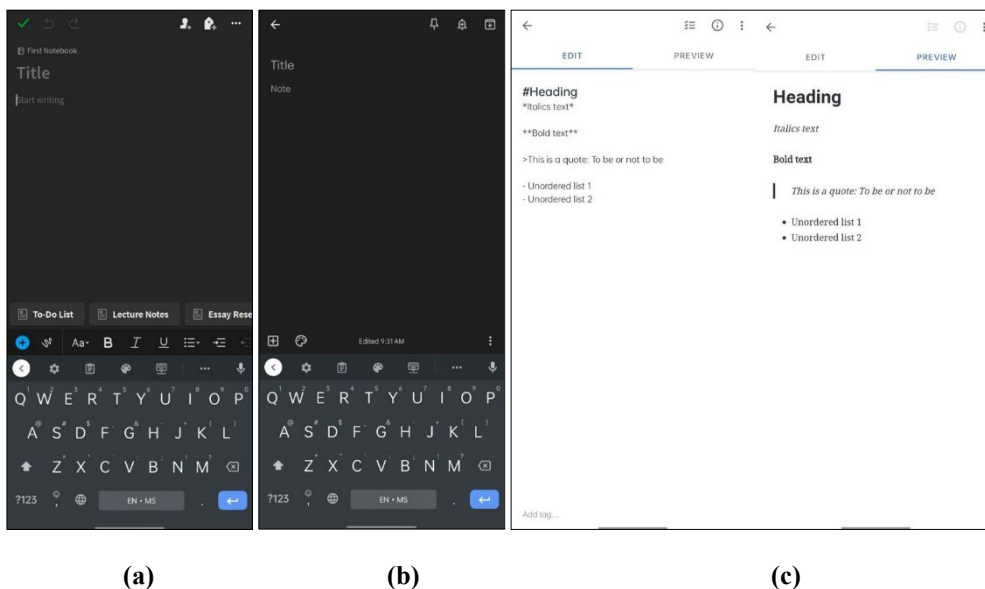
First Notebook

Title

Start writing

To-Do List

Lecture Notes

Essay Rese

Aa B I U

Q W E R T Y U I O P

A S D F G H J K L

Z X C V B N M

?123

EN • MS

Title

Note

Edited 9:31 AM

Q W E R T Y U I O P

A S D F G H J K L

Z X C V B N M

?123

EN • MS

EDIT

PREVIEW

#Heading

\*Italics text\*

\*\*Bold text\*\*

>This is a quote: To be or not to be

- Unordered list 1

- Unordered list 2

Add tag...

EDIT

PREVIEW

Heading

Italics text

Bold text

This is a quote: To be or not to be

- Unordered list 1
- Unordered list 2

(a)

(b)

(c)